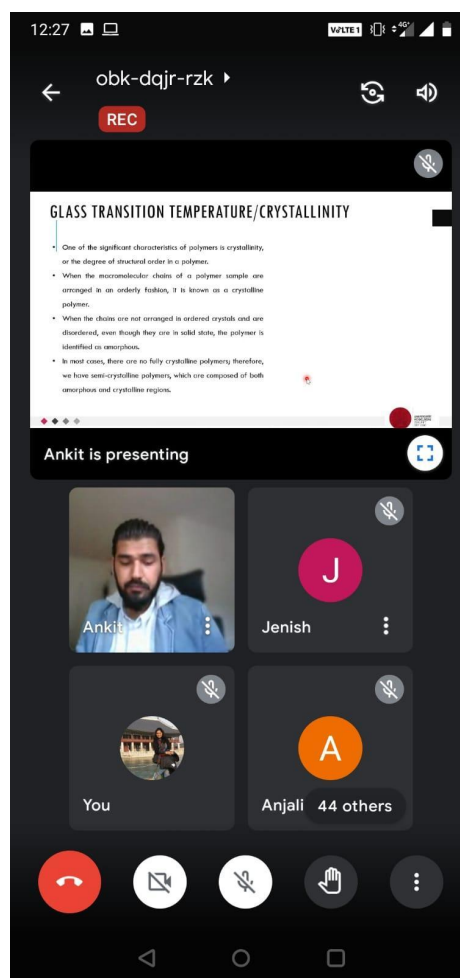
12:27

VoLTE 1 4G

obk-dqjr-rzk

REC

GLASS TRANSITION TEMPERATURE/CRYSTALLINITY

• One of the significant characteristics of polymers is crystallinity, or the degree of structural order in a polymer.

• When the macromolecular chains of a polymer sample are arranged in an orderly fashion, it is known as a crystalline polymer.

• When the chains are not arranged in ordered crystals and are disordered, even though they are in solid state, the polymer is identified as amorphous.

• In most cases, there are no fully crystalline polymers; therefore, we have semi-crystalline polymers, which are composed of both amorphous and crystalline regions.

Ankit is presenting

J

Ankit

Jenish

You

A

Anjali

44 others